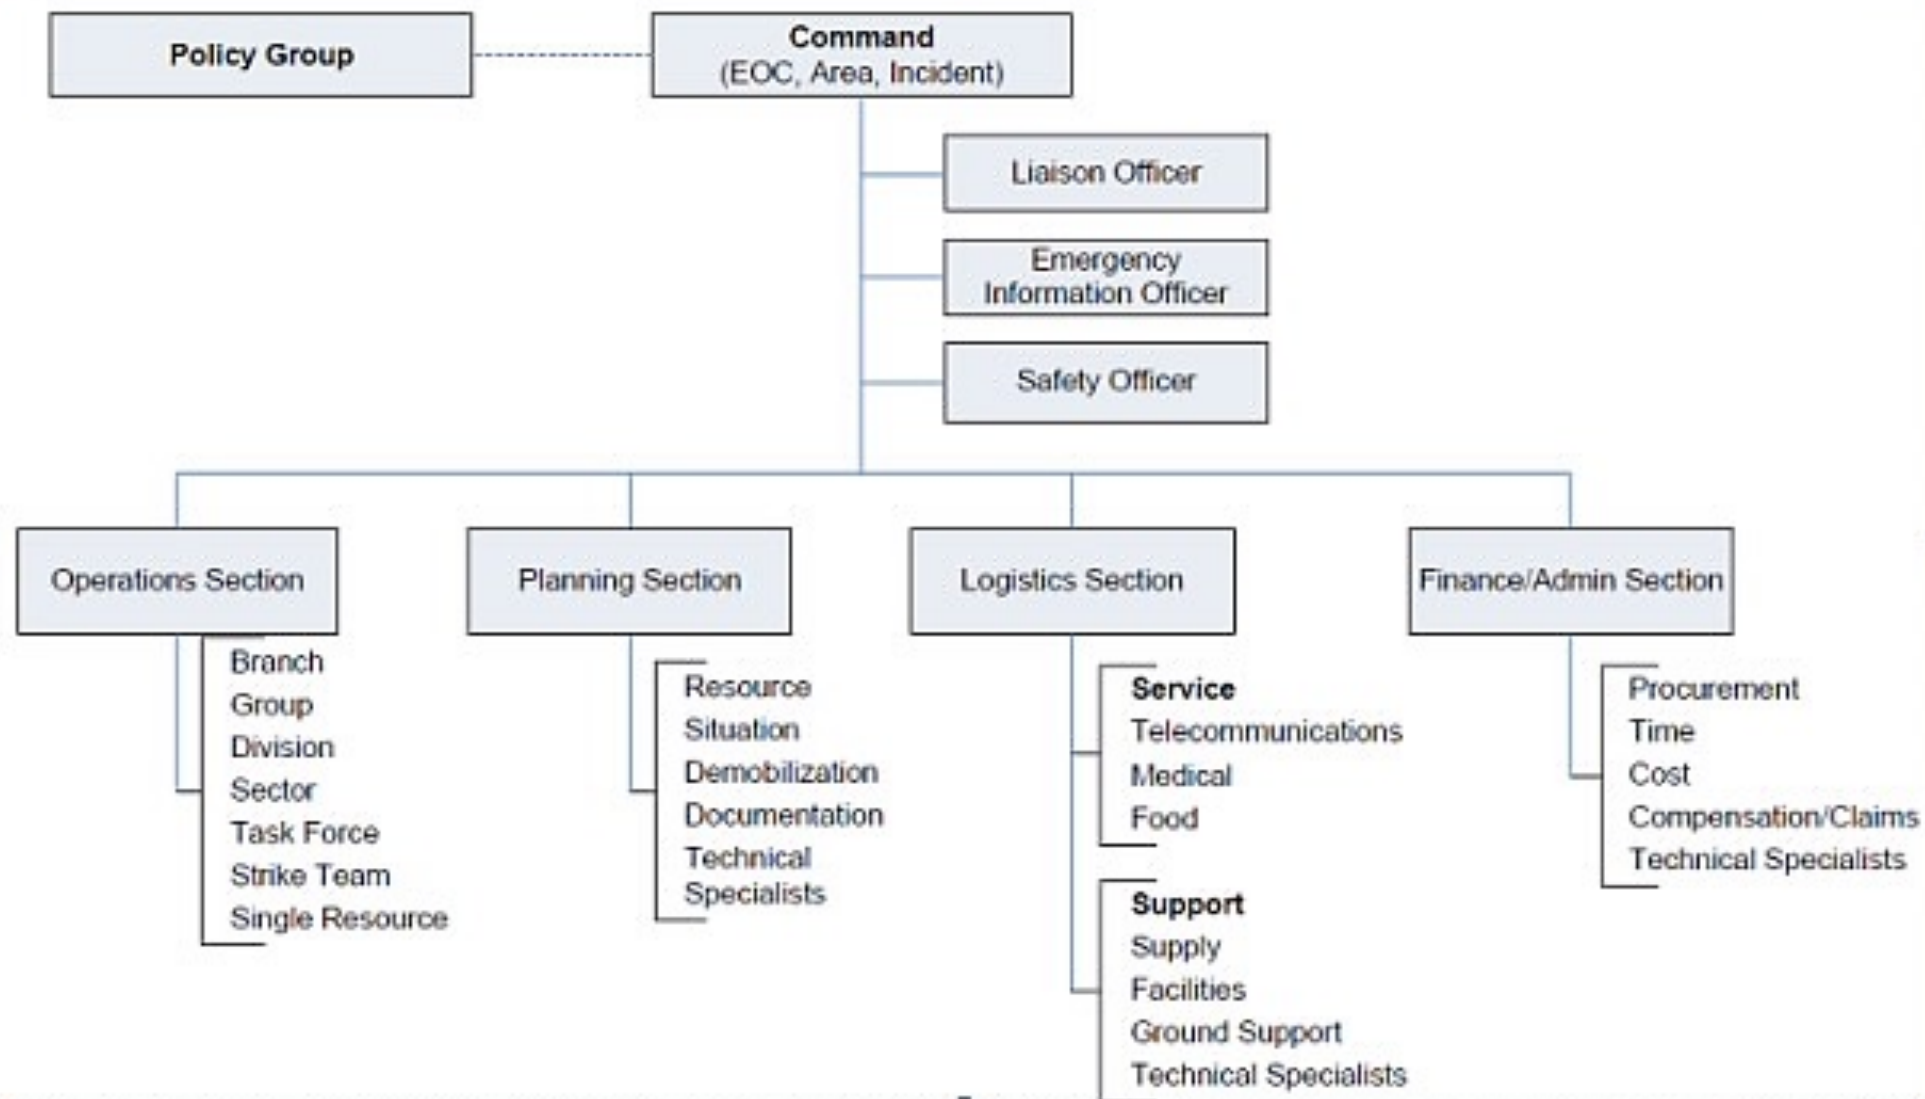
Policy Group

Command
(EOC, Area, Incident)

Liaison Officer

Emergency Information Officer

Safety Officer

Operations Section

Branch
Group
Division
Sector
Task Force
Strike Team
Single Resource

Planning Section

Resource
Situation
Demobilization
Documentation
Technical Specialists

Logistics Section

Service
Telecommunications
Medical
Food

Support
Supply
Facilities
Ground Support
Technical Specialists

Finance/Admin Section

Procurement
Time
Cost
Compensation/Claims
Technical Specialists